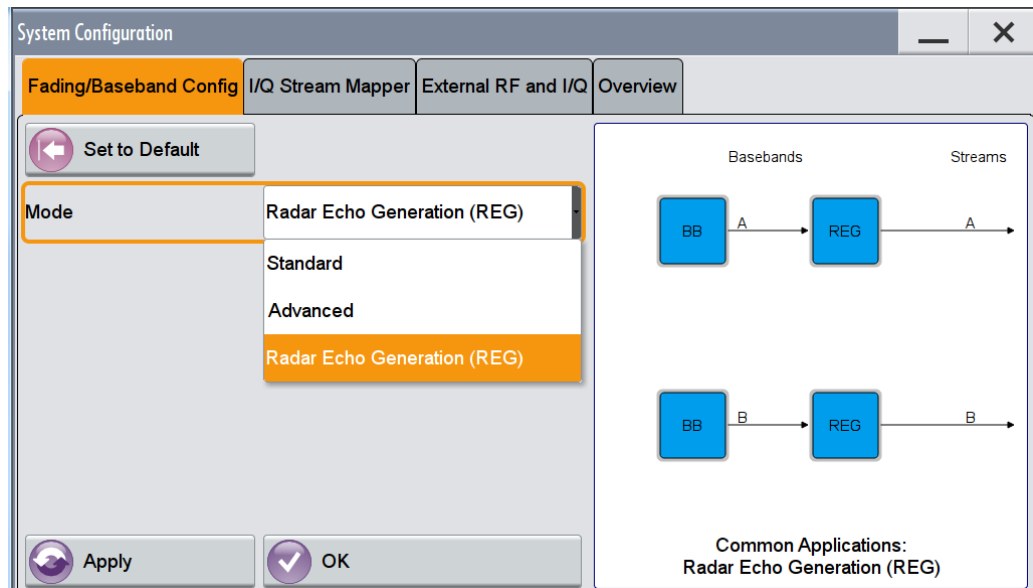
System Configuration

Fading/Baseband Config | I/Q Stream Mapper | External RF and I/Q | Overview

Set to Default

Mode

Radar Echo Generation (REG)

Standard

Advanced

Radar Echo Generation (REG)

Basebands

Streams

BB

A

REG

A

BB

B

REG

B

Common Applications:
Radar Echo Generation (REG)

Apply

OK